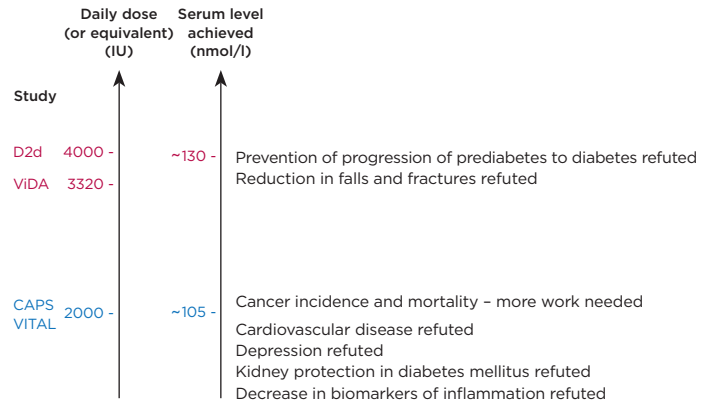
Daily dose (or equivalent) (IU)

Serum level achieved (nmol/l)

Study

D2d 4000 -

ViDA 3320 -

~130 -

Prevention of progression of prediabetes to diabetes refuted
Reduction in falls and fractures refuted

CAPS
VITAL 2000 -

~105 -

Cancer incidence and mortality – more work needed
Cardiovascular disease refuted
Depression refuted
Kidney protection in diabetes mellitus refuted
Decrease in biomarkers of inflammation refuted